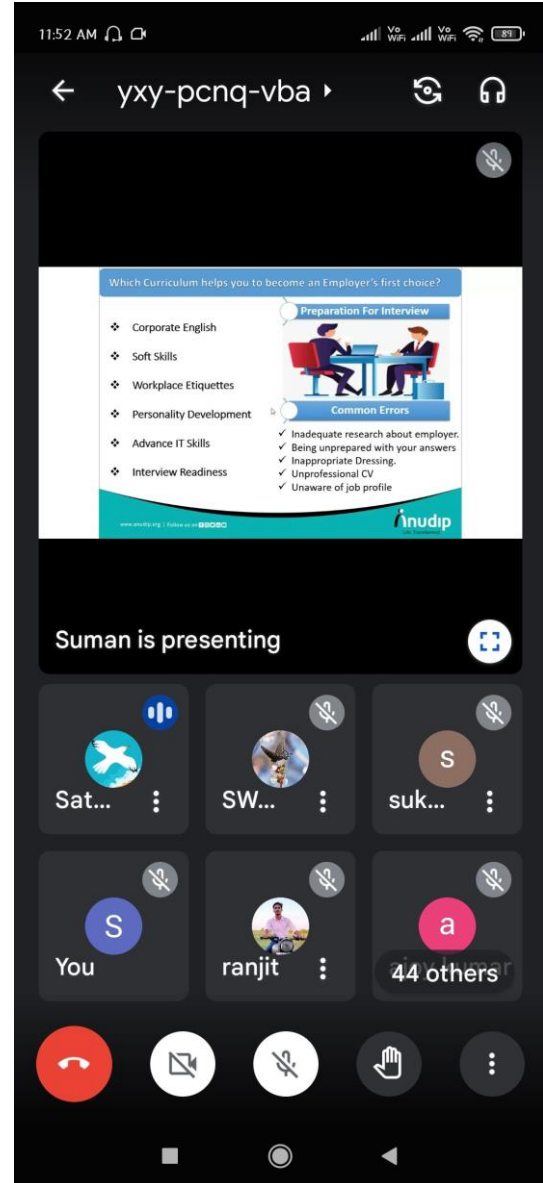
11:52 AM

Vo WiFi Vo WiFi 89

yxy-pcnq-vba

Which Curriculum helps you to become an Employer's first choice?

❖ Corporate English
❖ Soft Skills
❖ Workplace Etiquettes
❖ Personality Development
❖ Advance IT Skills
❖ Interview Readiness

Preparation For Interview

Common Errors

✓ Inadequate research about employer.
✓ Being unprepared with your answers
✓ Inappropriate Dressing.
✓ Unprofessional CV
✓ Unaware of job profile

www.anudip.org | Follow us on

anudip

Suman is presenting

Sat...

SW...

S

suk...

S

You

ranjit

a

ajay kumar

44 others